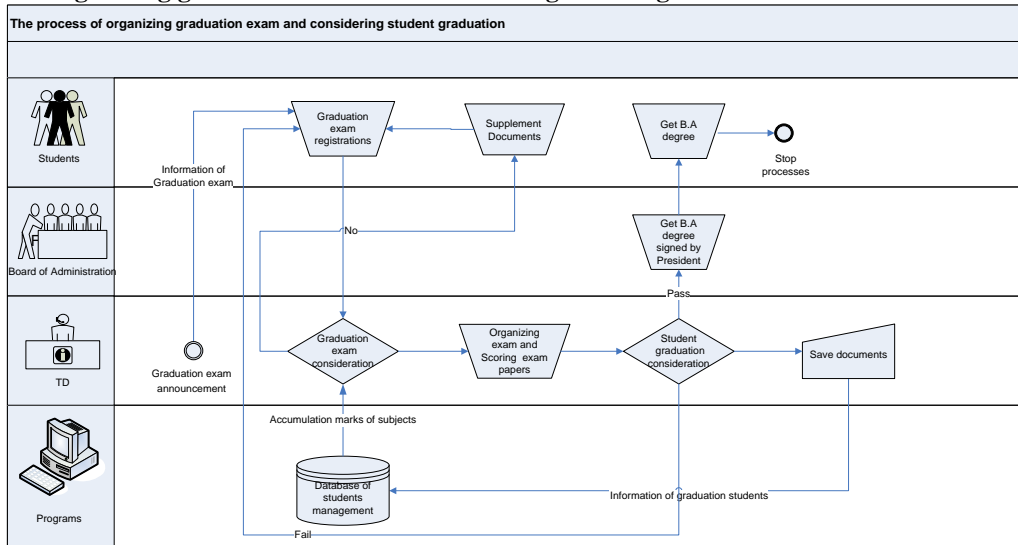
The process of organizing graduation exam and considering student graduation

Students

Board of Administration

TD

Programs

Graduation exam registrations

Supplement Documents

Get B.A degree

Stop processes

Information of Graduation exam

No

Get B.A degree signed by President

Pass

Graduation exam announcement

Graduation exam consideration

Organizing exam and Scoring exam papers

Student graduation consideration

Save documents

Accumulation marks of subjects

Database of students management

Information of graduation students

Fail